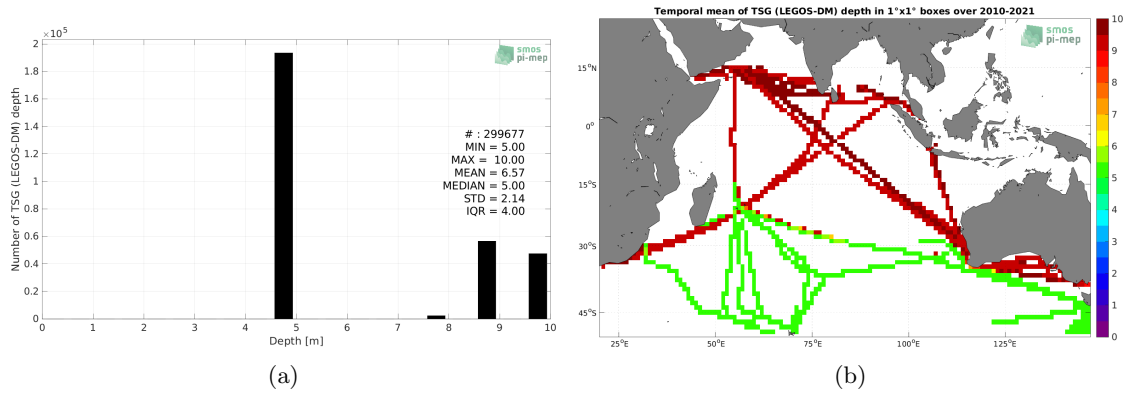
$\times 10^5$

smos pi-mep

Number of TSG (LEGOS-DM) depth

2
1.8
1.6
1.4
1.2
1
0.8
0.6
0.4
0.2
0

# : 299677
MIN = 5.00
MAX = 10.00
MEAN = 6.57
MEDIAN = 5.00
STD = 2.14
IQR = 4.00

0 1 2 3 4 5 6 7 8 9 10
Depth [m]

(a)

Temporal mean of TSG (LEGOS-DM) depth in 1°x1° boxes over 2010-2021

smos pi-mep

15°N
0°
15°S
30°S
45°S

25°E 50°E 75°E 100°E 125°E

10
9
8
7
6
5
4
3
2
1
0

(b)